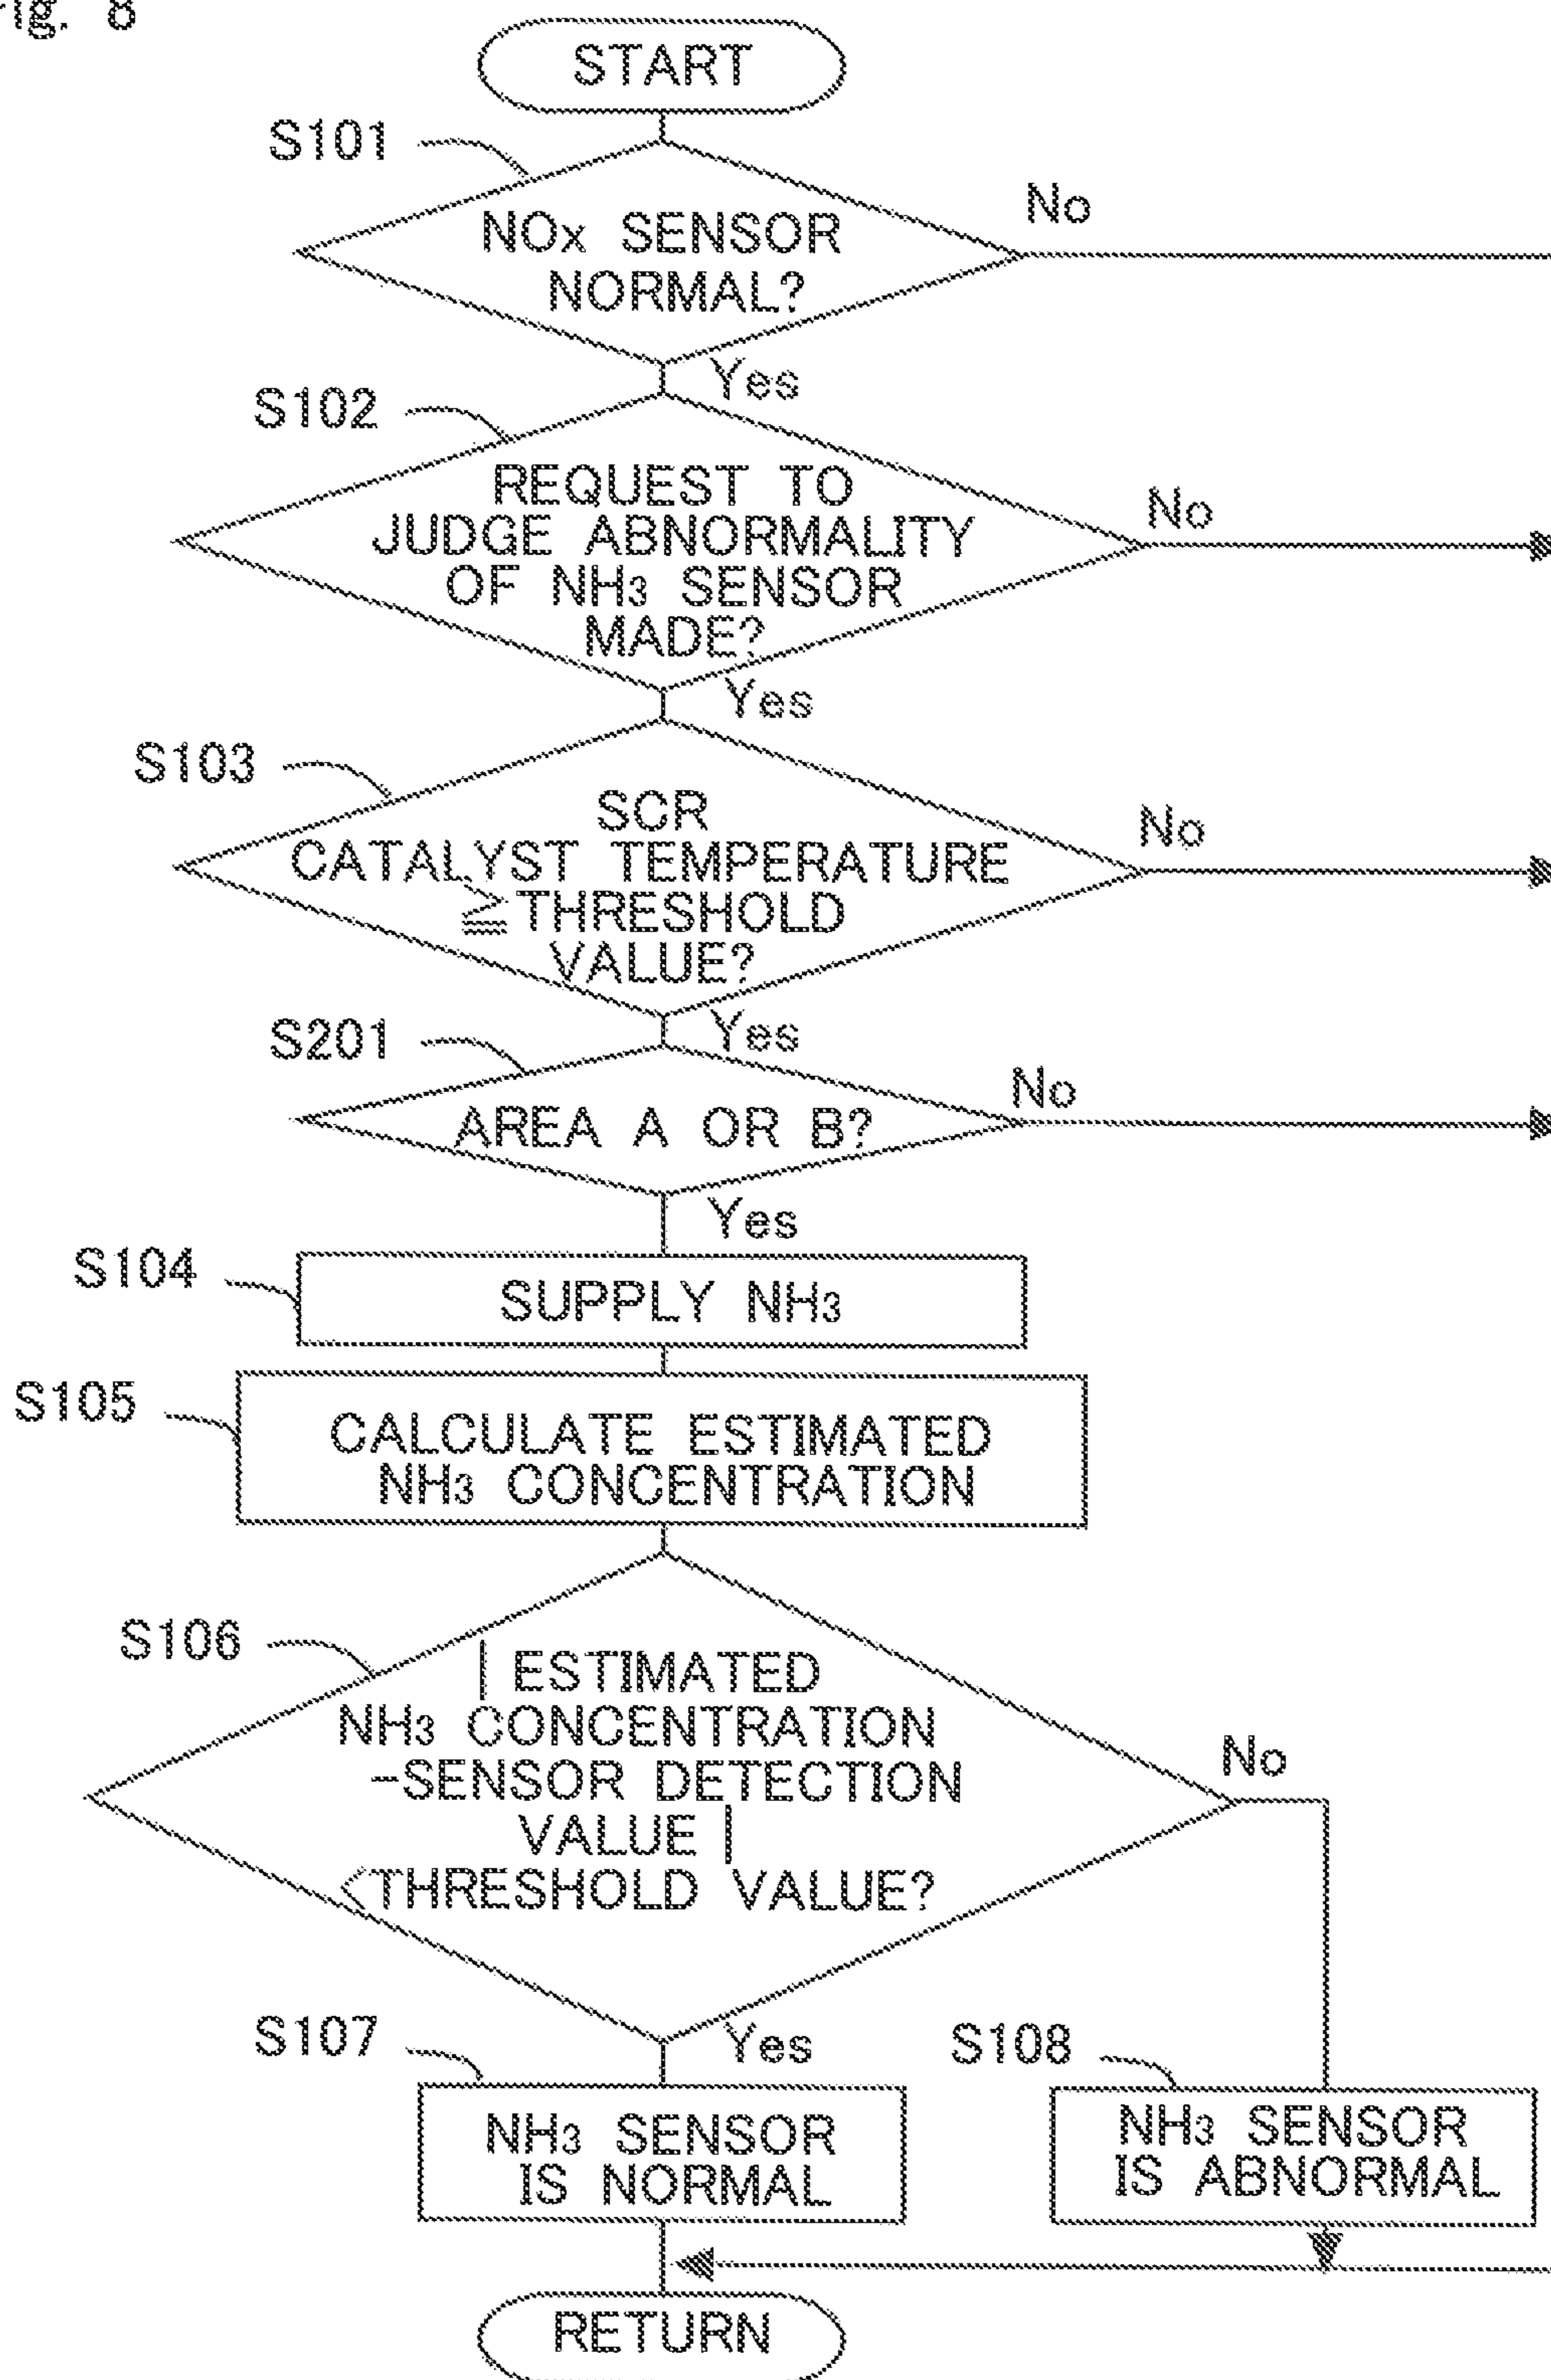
ig. 8

START

S101

NOx SENSOR NORMAL?

No

Yes

S102

REQUEST TO JUDGE ABNORMALITY OF $NH_3$ SENSOR MADE?

No

Yes

S103

SCR CATALYST TEMPERATURE $\geqq$THRESHOLD VALUE?

No

Yes

S201

AREA A OR B?

No

Yes

S104

SUPPLY $NH_3$

S105

CALCULATE ESTIMATED $NH_3$ CONCENTRATION

S106

| ESTIMATED $NH_3$ CONCENTRATION -SENSOR DETECTION VALUE | <THRESHOLD VALUE?

No

Yes

S107

$NH_3$ SENSOR IS NORMAL

S108

$NH_3$ SENSOR IS ABNORMAL

RETURN